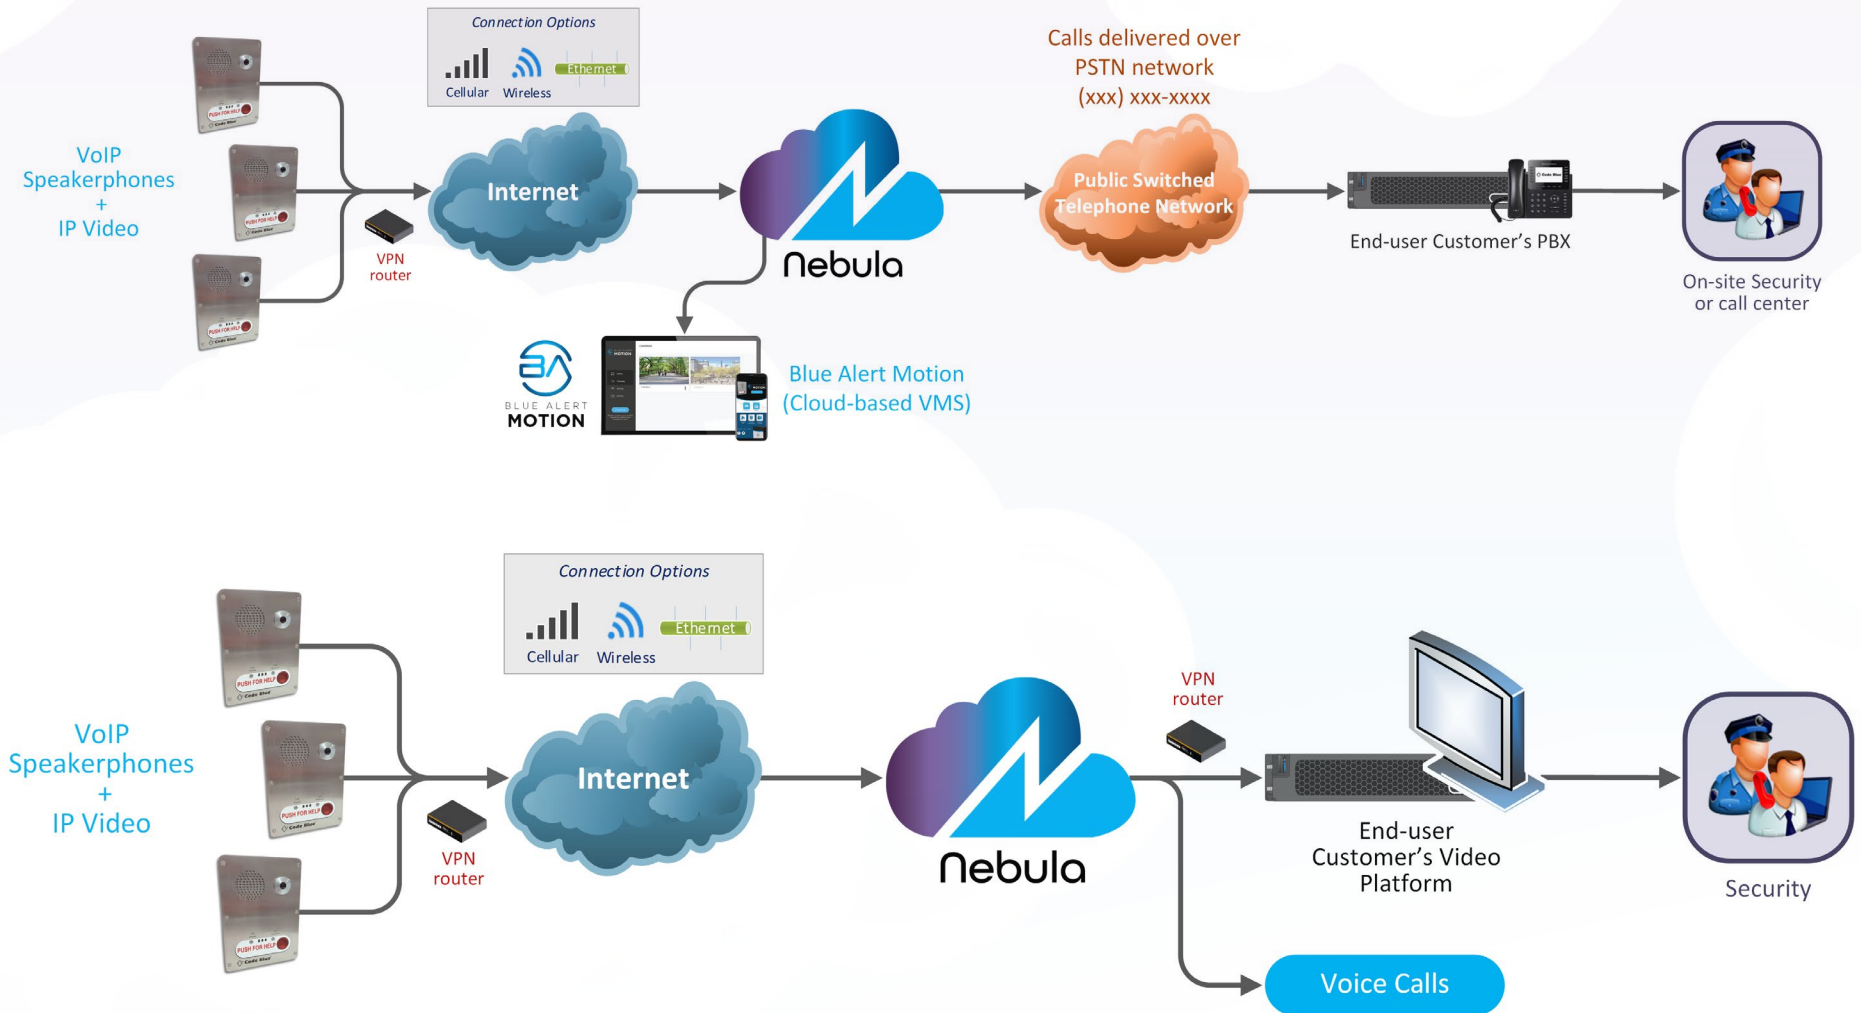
VoIP Speakerphones + IP Video

Connection Options

Cellular Wireless Ethernet

VPN router

Internet

Nebula

Calls delivered over PSTN network (xxx) xxx-xxxx

Public Switched Telephone Network

End-user Customer's PBX

On-site Security or call center

BLUE ALERT MOTION

Blue Alert Motion (Cloud-based VMS)

VoIP Speakerphones + IP Video

Connection Options

Cellular Wireless Ethernet

VPN router

Internet

Nebula

VPN router

End-user Customer's Video Platform

Security

Voice Calls